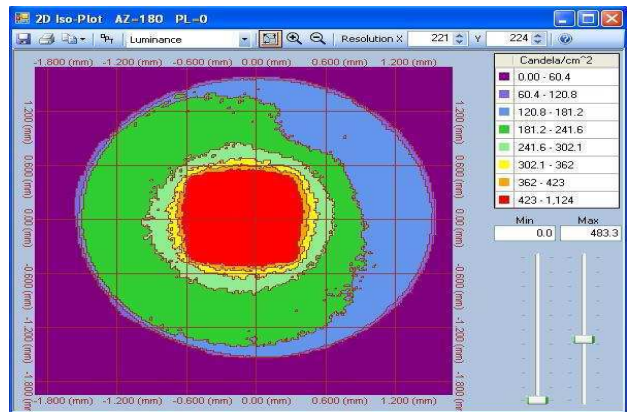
2D Iso-Plot AZ=180 PL=0

Luminance

Resolution X 221 Y 224

-1.800 (mm) -1.200 (mm) -0.600 (mm) 0.00 (mm) 0.600 (mm) 1.200 (mm)

1.200 (mm) 0.600 (mm) 0.00 (mm) -0.600 (mm) -1.200 (mm) -1.800 (mm)

1.200 (mm) 0.600 (mm) 0.00 (mm) -0.600 (mm) -1.200 (mm) -1.800 (mm)

-1.800 (mm) -1.200 (mm) -0.600 (mm) 0.00 (mm) 0.600 (mm) 1.200 (mm)

Candela/cm^2
0.00 - 60.4
60.4 - 120.8
120.8 - 181.2
181.2 - 241.6
241.6 - 302.1
302.1 - 362
362 - 423
423 - 1,124

Min 0.0
Max 483.3